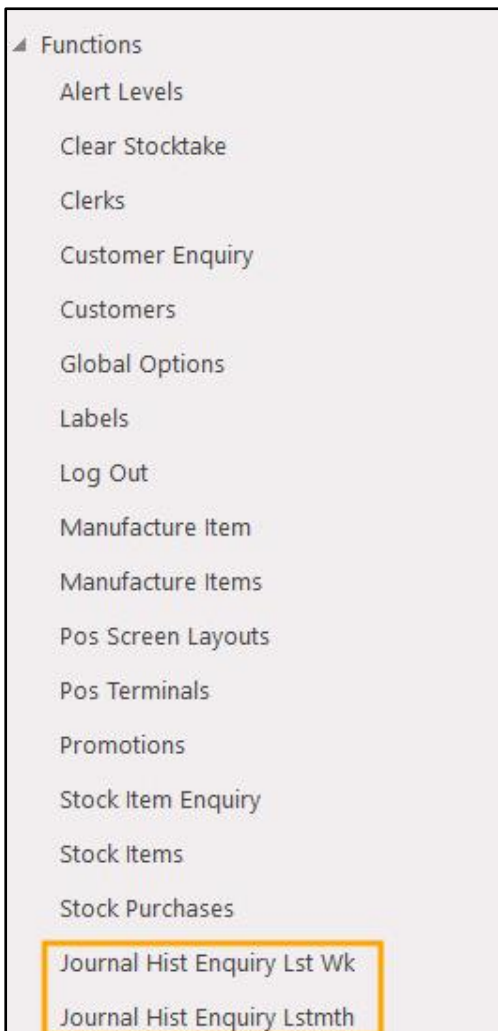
Functions

Alert Levels

Clear Stocktake

Clerks

Customer Enquiry

Customers

Global Options

Labels

Log Out

Manufacture Item

Manufacture Items

Pos Screen Layouts

Pos Terminals

Promotions

Stock Item Enquiry

Stock Items

Stock Purchases

Journal Hist Enquiry Lst Wk

Journal Hist Enquiry Lstmth